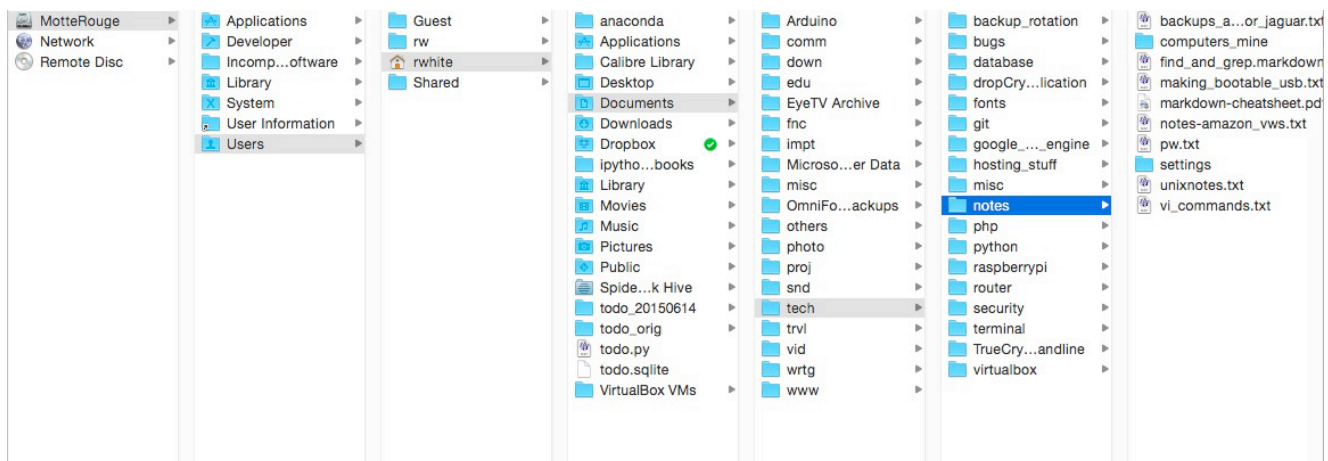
MotteRouge
Network
Remote Disc

Applications
Developer
Incomp…oftware
Library
System
User Information
Users

Guest
rw
rwhite
Shared

anaconda
Applications
Calibre Library
Desktop
Documents
Downloads
Dropbox
ipytho…books
Library
Movies
Music
Pictures
Public
Spide…k Hive
todo_20150614
todo_orig
todo.py
todo.sqlite
VirtualBox VMs

Arduino
comm
down
edu
EyeTV Archive
fnc
impt
Microso…er Data
misc
OmniFo…ackups
others
photo
proj
snd
tech
trvl
vid
wrtg
www

backup_rotation
bugs
database
dropCry…lication
fonts
git
google_…_engine
hosting_stuff
misc
notes
php
python
raspberrypi
router
security
terminal
TrueCry…andline
virtualbox

backups_a…or_jaguar.txt
computers_mine
find_and_grep.markdown
making_bootable_usb.txt
markdown-cheatsheet.pdf
notes-amazon_vws.txt
pw.txt
settings
unixnotes.txt
vi_commands.txt